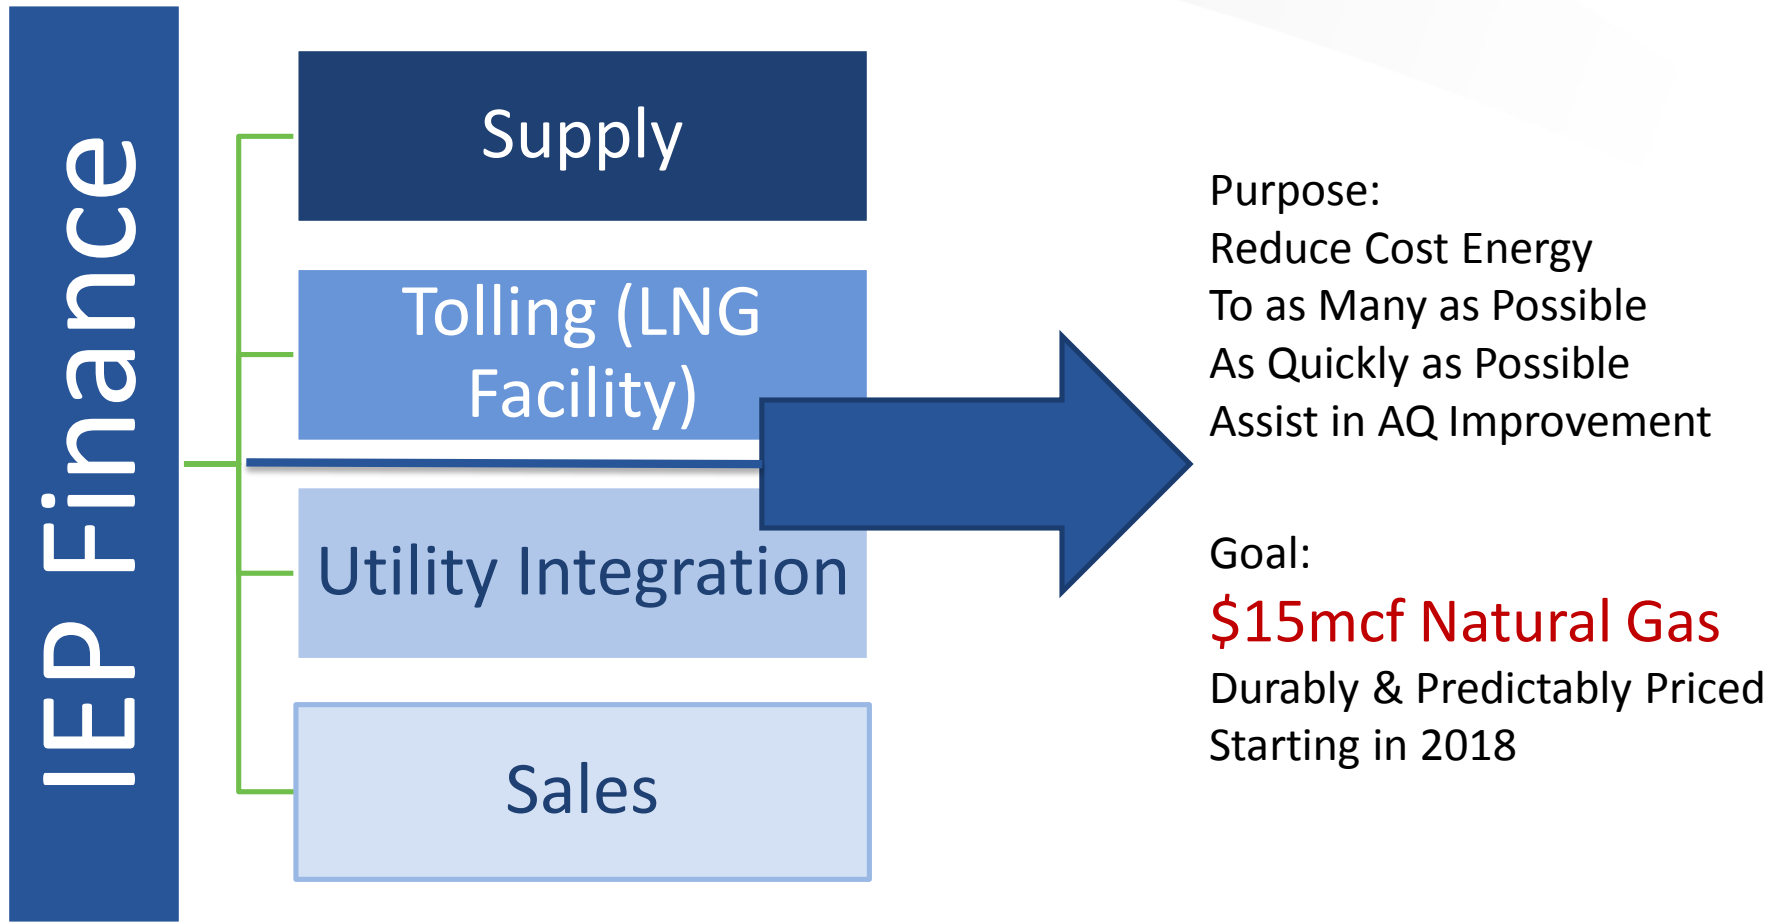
IEP Finance

Supply

Tolling (LNG Facility)

Utility Integration

Sales

Purpose:
Reduce Cost Energy
To as Many as Possible
As Quickly as Possible
Assist in AQ Improvement

Goal:
\$15mcf Natural Gas
Durably & Predictably Priced
Starting in 2018